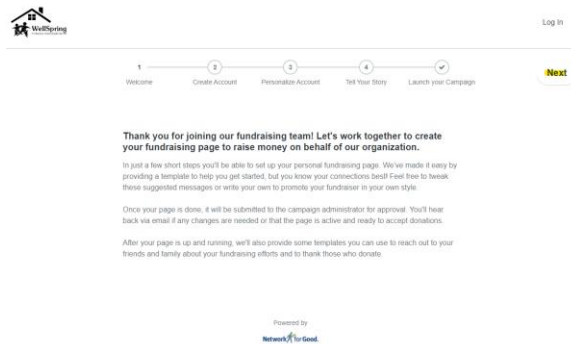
WellSpring

Log In

1 Welcome
2 Create Account
3 Personalize Account
4 Tell Your Story
Launch your Campaign

Next

Thank you for joining our fundraising team! Let's work together to create your fundraising page to raise money on behalf of our organization.

In just a few short steps you'll be able to set up your personal fundraising page. We've made it easy by providing a template to help you get started, but you know your connections best! Feel free to tweak these suggested messages or write your own to promote your fundraiser in your own style.

Once your page is done, it will be submitted to the campaign administrator for approval. You'll hear back via email if any changes are needed or that the page is active and ready to accept donations.

After your page is up and running, we'll also provide some templates you can use to reach out to your friends and family about your fundraising efforts and to thank those who donate

Powered by
Network for Good.